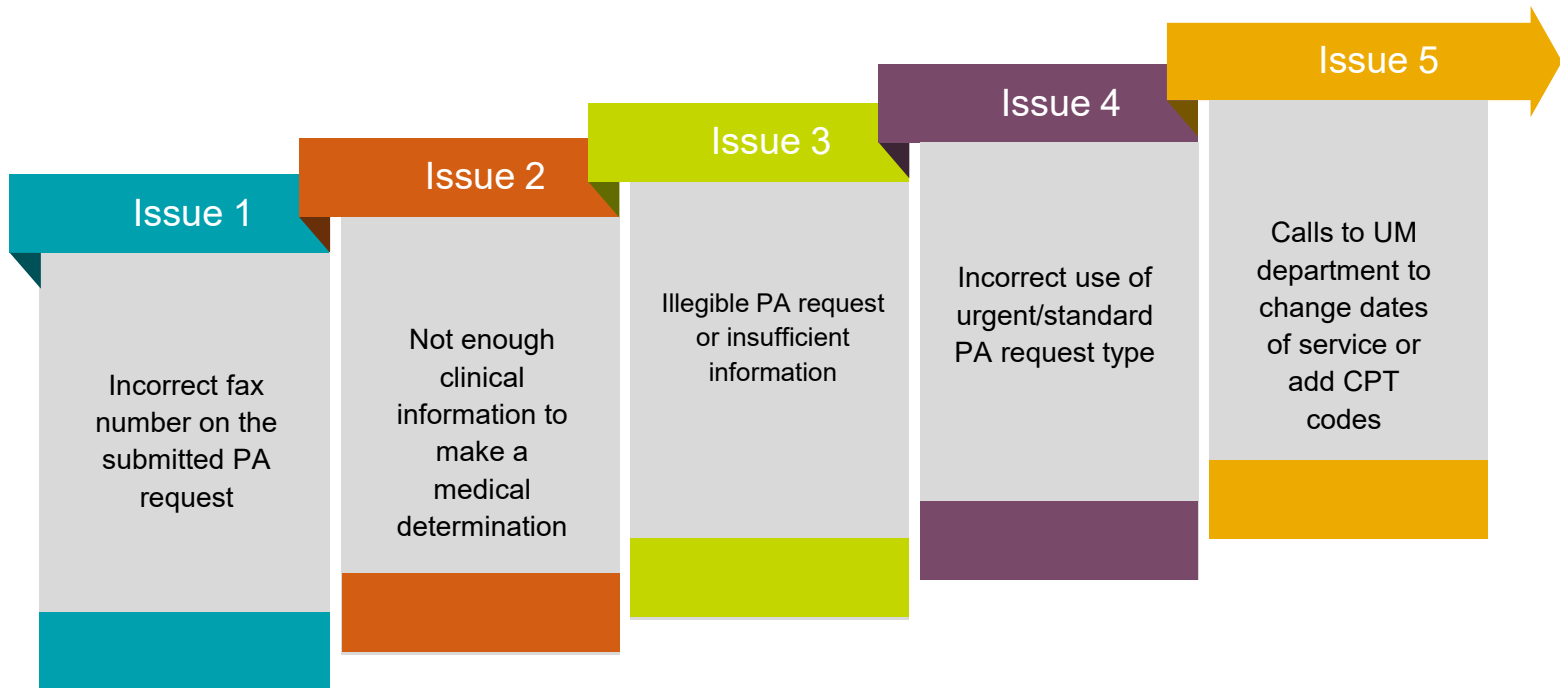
Issue 1

Incorrect fax number on the submitted PA request

Issue 2

Not enough clinical information to make a medical determination

Issue 3

Illegible PA request or insufficient information

Issue 4

Incorrect use of urgent/standard PA request type

Issue 5

Calls to UM department to change dates of service or add CPT codes